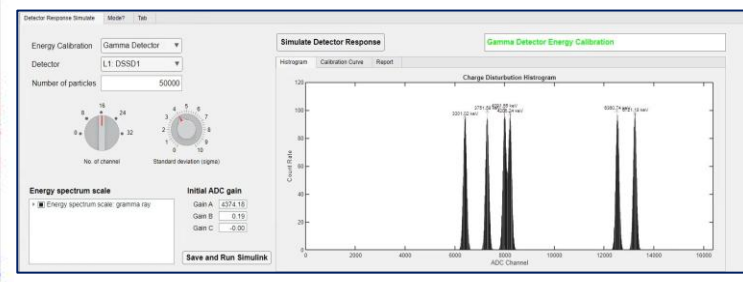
Detector Response Simulate | Mode? | Tab

Energy Calibration | Gamma Detector ▼

Detector | L1: DSSD1 ▼

Number of particles | 50000

8 | 16 | 24 | 0 | 32

No. of channel

3 | 4 | 5 | 6 | 7 | 2 | 8 | 1 | 9 | 0 | 10

Standard deviation (sigma)

Energy spectrum scale

▸ ▣ Energy spectrum scale: gramma ray

Initial ADC gain

Gain A | 4374.18

Gain B | 0.19

Gain C | -0.00

Save and Run Simulink

Simulate Detector Response

Gamma Detector Energy Calibration

Histogram | Calibration Curve | Report

Charge Disturbation Histogram

Count Rate

120 | 100 | 80 | 60 | 40 | 20 | 0

0 | 2000 | 4000 | 6000 | 8000 | 10000 | 12000 | 14000 | 16000

ADC Channel

3301.22 keV | 3751.24 keV | 4281.88 keV | 4329.24 keV | 5090.74 keV | 5731.18 keV